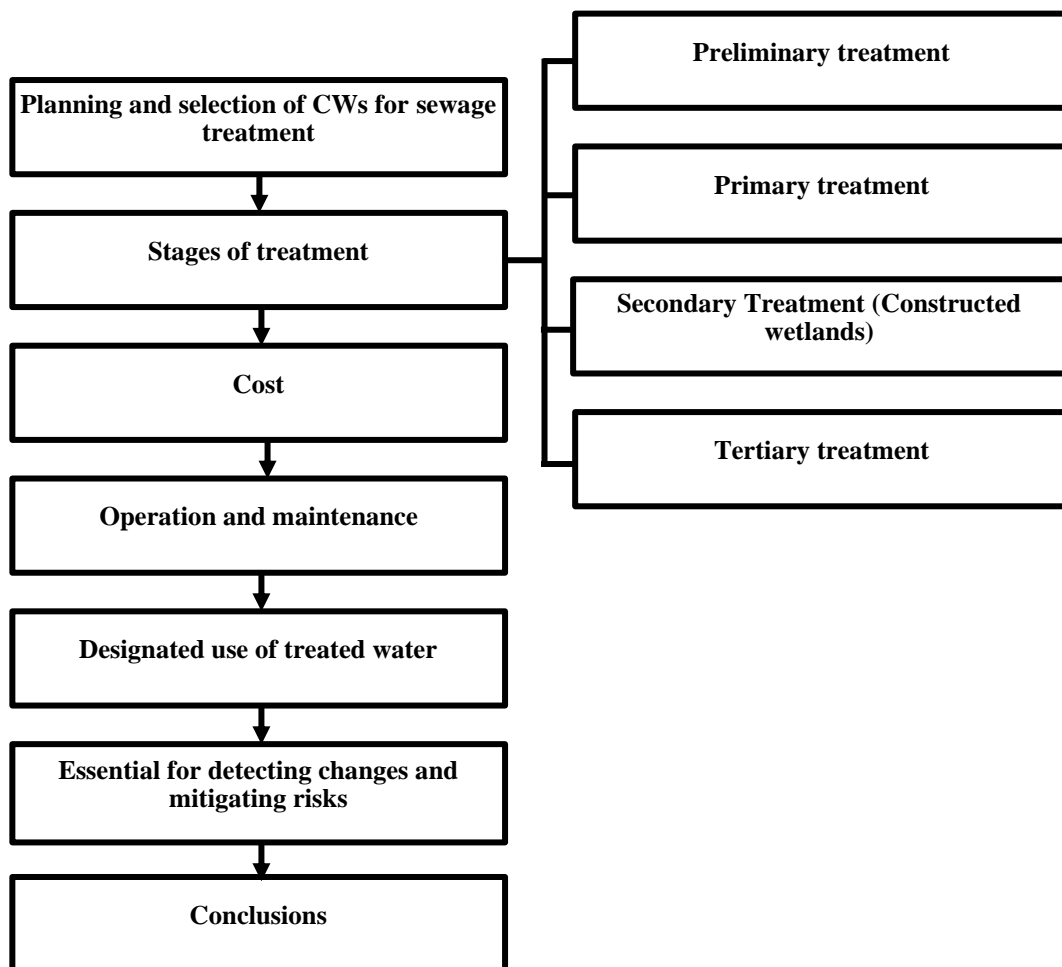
Planning and selection of CWs for sewage treatment

Stages of treatment

Cost

Operation and maintenance

Designated use of treated water

Essential for detecting changes and mitigating risks

Conclusions

Preliminary treatment

Primary treatment

Secondary Treatment (Constructed wetlands)

Tertiary treatment